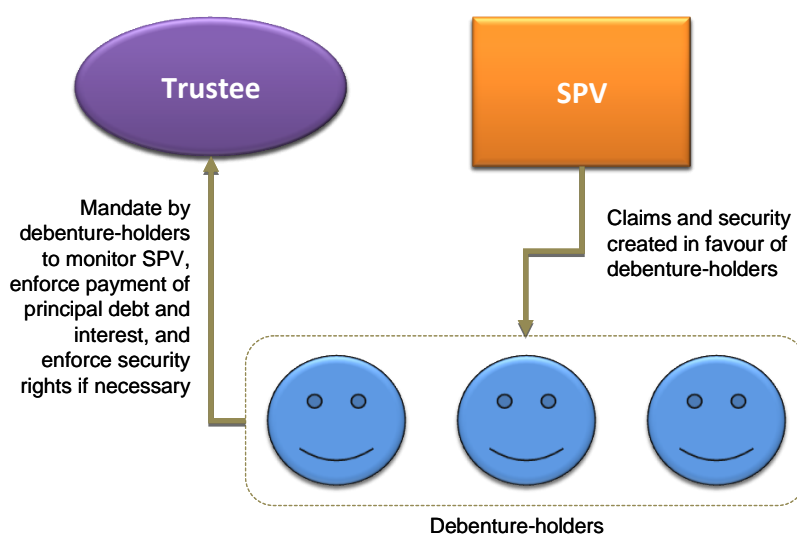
Trustee

SPV

Mandate by debenture-holders to monitor SPV, enforce payment of principal debt and interest, and enforce security rights if necessary

Claims and security created in favour of debenture-holders

Debenture-holders